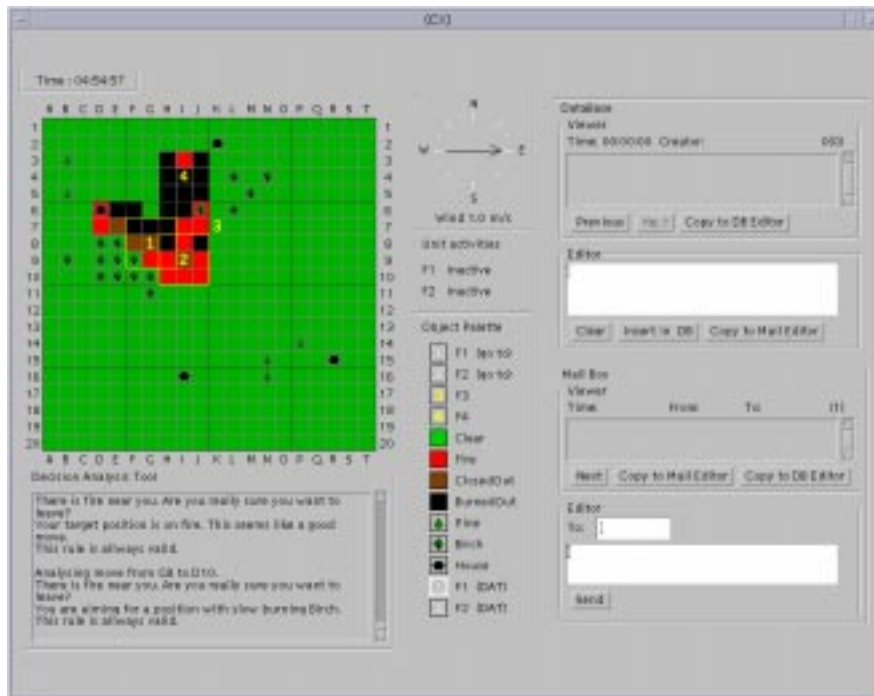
(C3)

Time : 04:54:57

A B C D E F G H I J K L M N O P Q R S T

1 2 3 4 5 6 7 8 9 10 11 12 13 14 15 16 17 18 19 20

4
3
1
2

A B C D E F G H I J K L M N O P Q R S T

N
W
E
S
Wind 1.0 m/s

Unit activities
F1 Inactive
F2 Inactive

Object Palette
F1 (pos'd)
F2 (pos'd)
F3
F4
Clear
Fire
ClosedOut
BurnedOut
Pine
Birch
House
F1 (DAT)
F2 (DAT)

Decision Analysis Tool

There is fire near you. Are you really sure you want to leave?
Your target position is on fire. This seems like a good move.
This rule is allways valid.

Analysing move from G8 to D10.
There is fire near you. Are you really sure you want to leave?
You are aiming for a position with slow burning Birch.
This rule is allways valid.

Database
Viewer
Time: 00:00:00 Creator: 0(0)
Previous Next Copy to DB Editor

Editor
Clear Insert in DB Copy to Mail Editor

Mail Box
Viewer
Time From To (1)
Next Copy to Mail Editor Copy to DB Editor

Editor
To:
Send